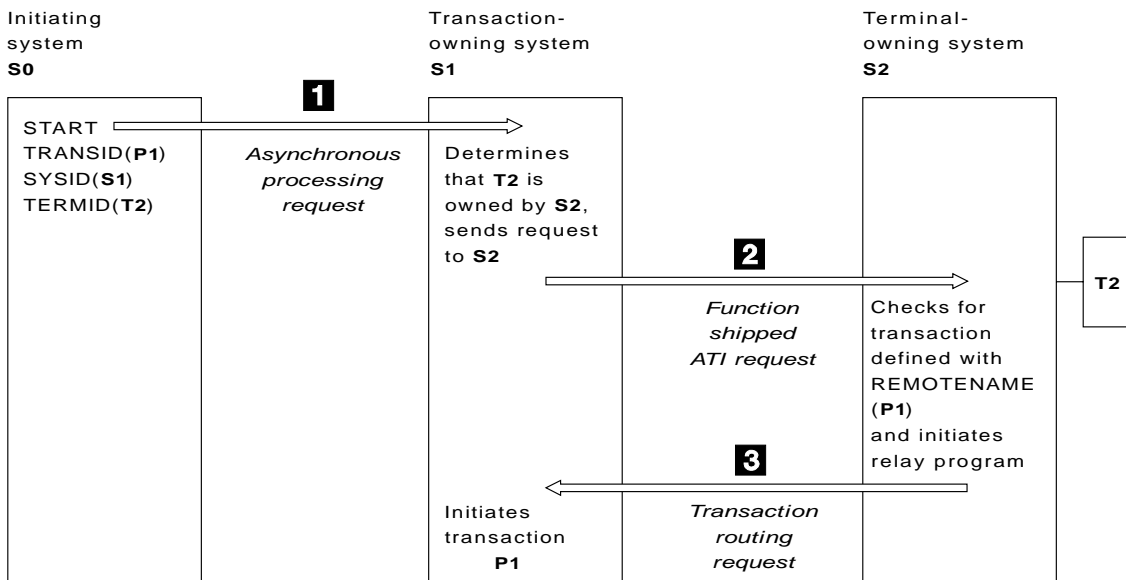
Initiating system
S0

Transaction-owning system
S1

Terminal-owning system
S2

1

START
TRANSID(P1)
SYSID(S1)
TERMID(T2)

Asynchronous processing request

Determines that T2 is owned by S2, sends request to S2

2

T2

Function shipped ATI request

Checks for transaction defined with REMOTENAME (P1) and initiates relay program

3

Initiates transaction P1

Transaction routing request